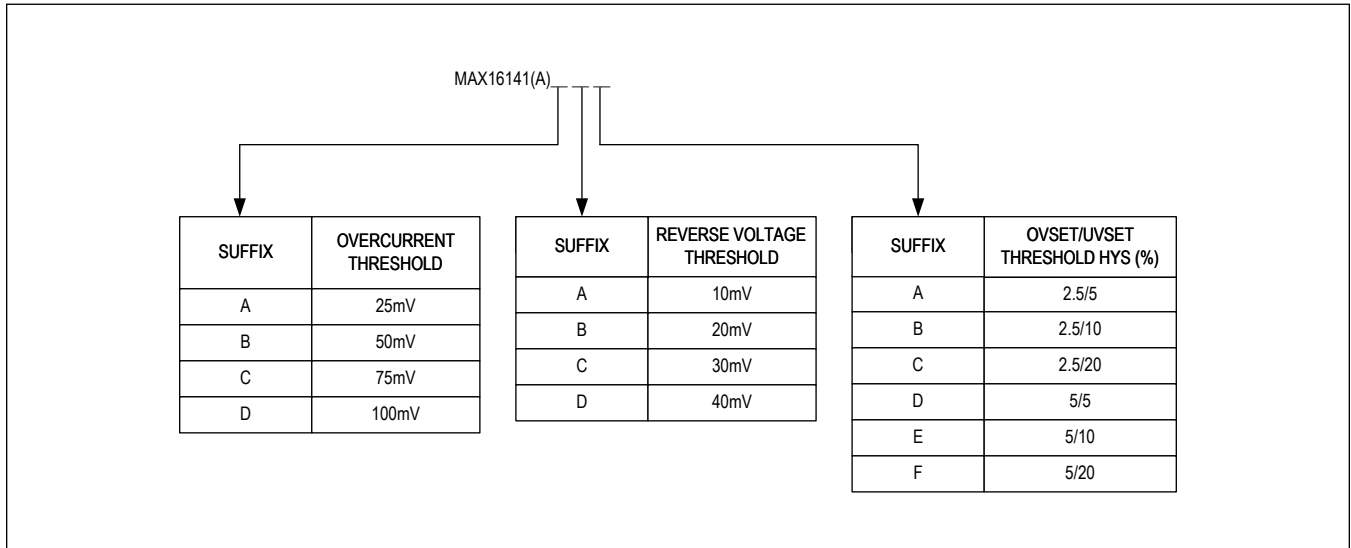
MAX16141(A)_ _ _

| SUFFIX | OVERCURRENT THRESHOLD |
|---|---|
| A | 25mV |
| B | 50mV |
| C | 75mV |
| D | 100mV |

| SUFFIX | REVERSE VOLTAGE THRESHOLD |
|---|---|
| A | 10mV |
| B | 20mV |
| C | 30mV |
| D | 40mV |

| SUFFIX | OVSET/UVSET THRESHOLD HYS (%) |
|---|---|
| A | 2.5/5 |
| B | 2.5/10 |
| C | 2.5/20 |
| D | 5/5 |
| E | 5/10 |
| F | 5/20 |